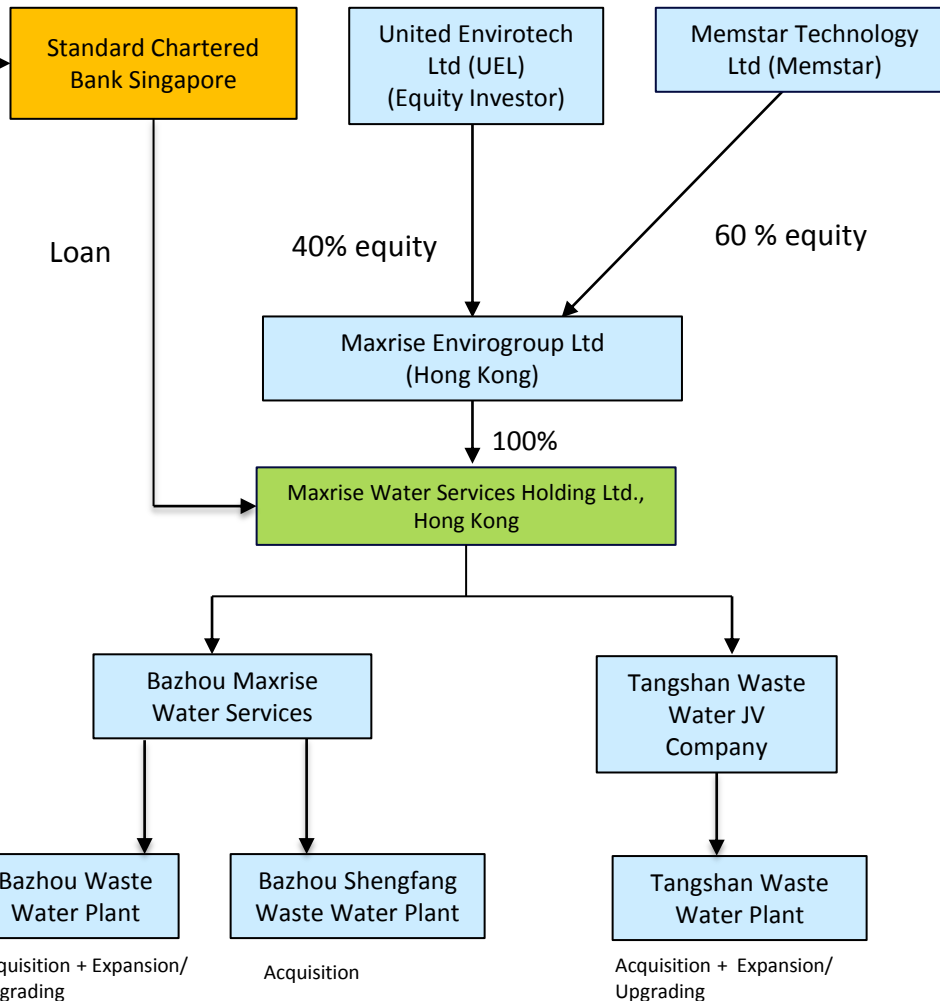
Standard Chartered Bank Singapore

United Envirotech Ltd (UEL) (Equity Investor)

Memstar Technology Ltd (Memstar)

Loan

40% equity

60 % equity

Maxrise Envirogroup Ltd (Hong Kong)

100%

Maxrise Water Services Holding Ltd., Hong Kong

Bazhou Maxrise Water Services

Tangshan Waste Water JV Company

Bazhou Waste Water Plant

Bazhou Shengfang Waste Water Plant

Tangshan Waste Water Plant

quisition + Expansion/ grading

Acquisition

Acquisition + Expansion/ Upgrading